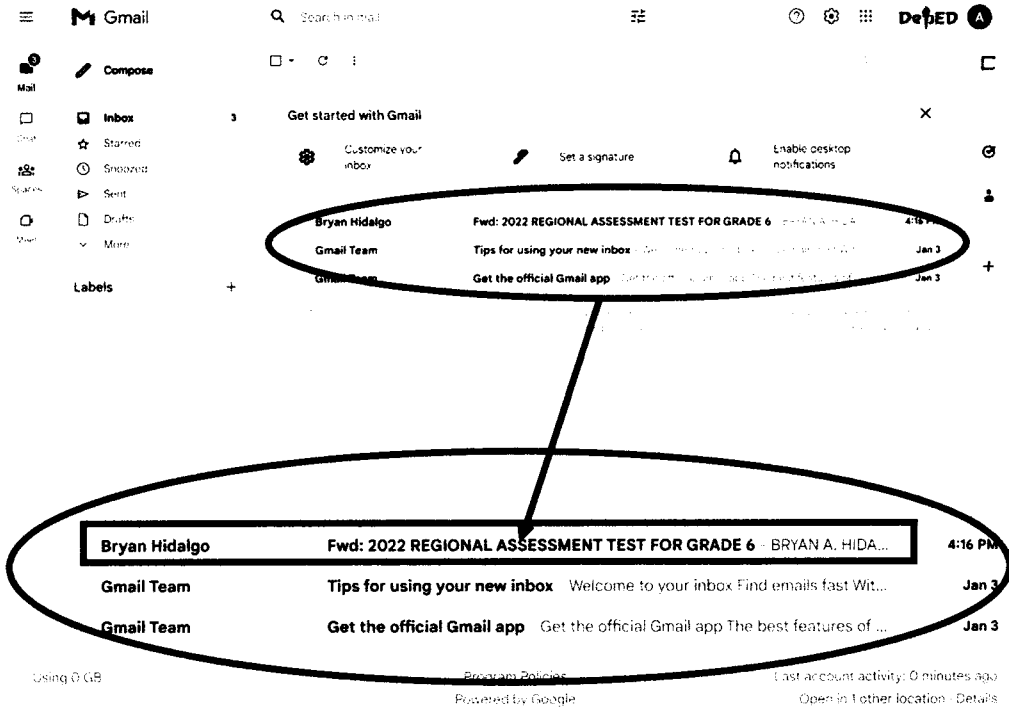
Gmail

Search in mail

DepED A

Mail

Chat

Spaces

Meet

Compose

Inbox 3

Starred

Snoozed

Sent

Drafts

More

Labels +

Get started with Gmail

Customize your inbox

Set a signature

Enable desktop notifications

Bryan Hidalgo Fwd: 2022 REGIONAL ASSESSMENT TEST FOR GRADE 6 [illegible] 4:16 PM

Gmail Team Tips for using your new inbox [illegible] Jan 3

Gmail Team Get the official Gmail app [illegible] Jan 3

Bryan Hidalgo Fwd: 2022 REGIONAL ASSESSMENT TEST FOR GRADE 6 - BRYAN A. HIDA... 4:16 PM

Gmail Team Tips for using your new inbox Welcome to your inbox Find emails fast Wit... Jan 3

Gmail Team Get the official Gmail app Get the official Gmail app The best features of ... Jan 3

Using 0 GB

Program Policies

Powered by Google

Last account activity: 0 minutes ago

Open in 1 other location · Details